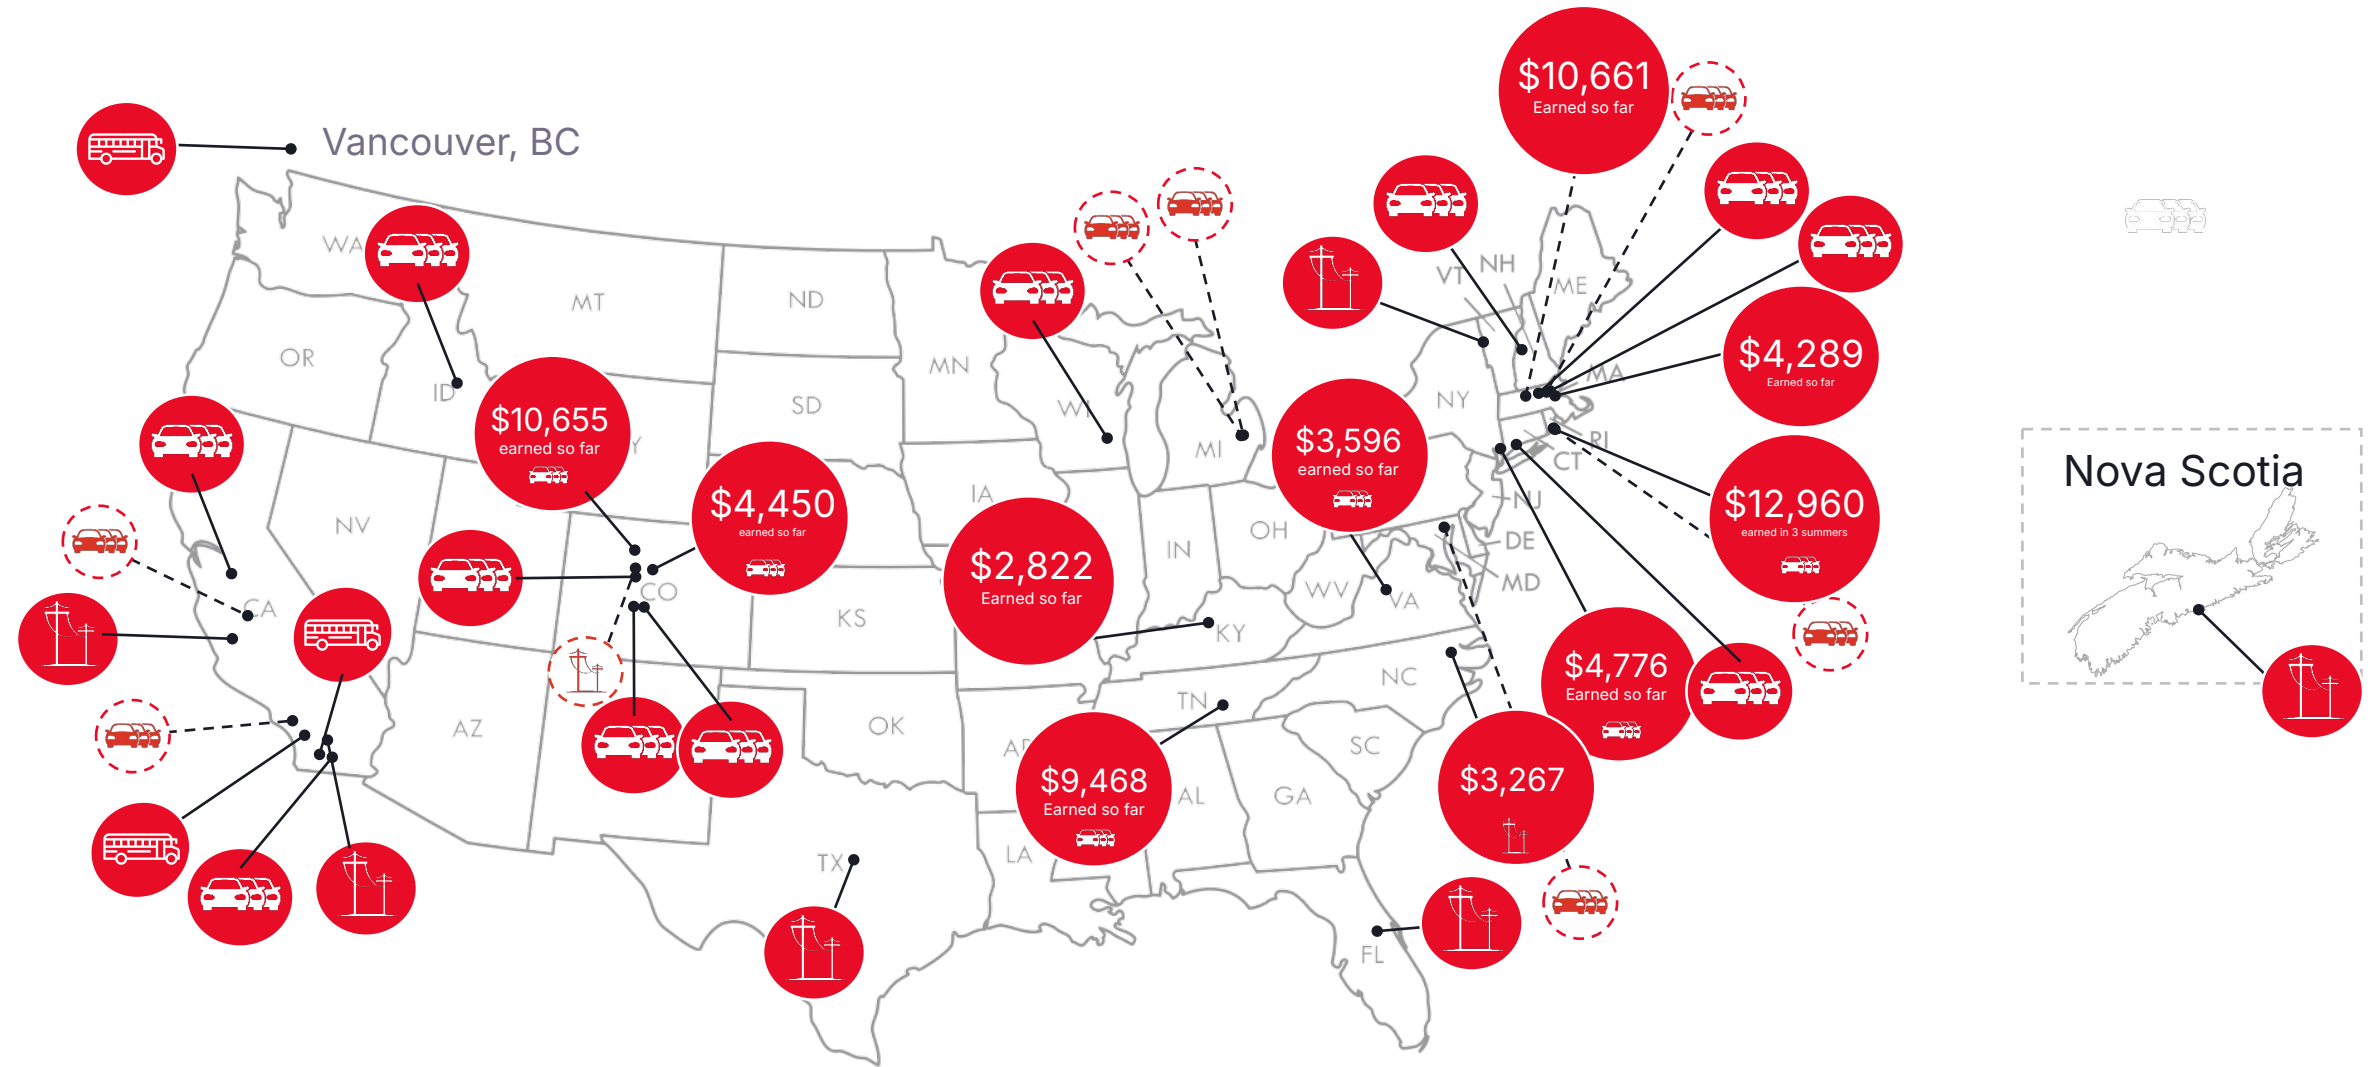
Vancouver, BC

$10,661
Earned so far

WA
MT
ND
MN
OR
ID
SD
WI
MI
NY
VT
NH
ME
MA
RI
CT
NJ
DE
MD
NV
CA
CO
KS
IA
IN
OH
WV
VA
KY
NC
TN
SC
GA
AL
AR
LA
OK
AZ
TX
FL

$10,655
earned so far

$4,450
earned so far

$2,822
Earned so far

$3,596
earned so far

$4,289
Earned so far

$12,960
earned in 3 summers

$4,776
Earned so far

$9,468
Earned so far

$3,267

Nova Scotia